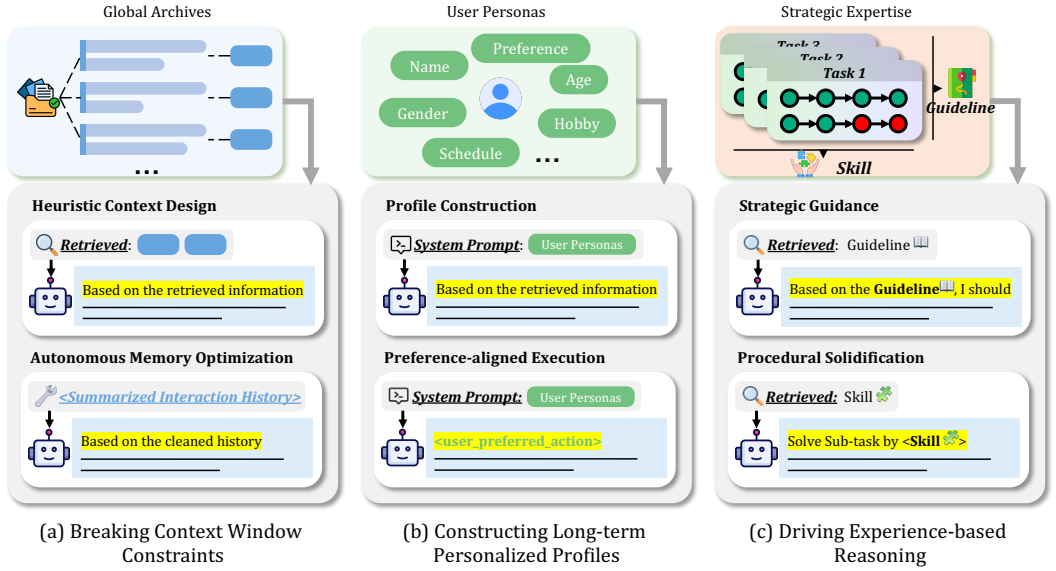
Global Archives

...

Heuristic Context Design

Retrieved:

Based on the retrieved information

Autonomous Memory Optimization

<Summarized Interaction History>

Based on the cleaned history

(a) Breaking Context Window Constraints

User Personas

Preference

Name

Age

Gender

Hobby

Schedule

...

Profile Construction

System Prompt: User Personas

Based on the retrieved information

Preference-aligned Execution

System Prompt: User Personas

<user_preferred_action>

(b) Constructing Long-term Personalized Profiles

Strategic Expertise

Task 3

Task 2

Task 1

Guideline

Skill

Strategic Guidance

Retrieved: Guideline

Based on the Guideline, I should

Procedural Solidification

Retrieved: Skill

Solve Sub-task by <Skill>

(c) Driving Experience-based Reasoning